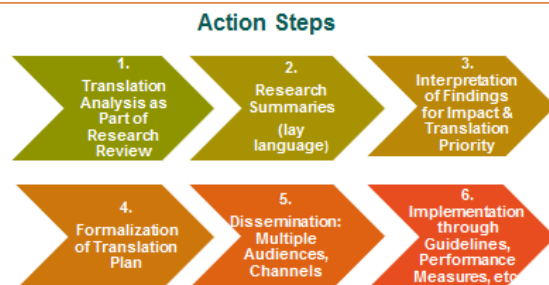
Action Steps

1.
Translation Analysis as Part of Research Review

2.
Research Summaries
(lay language)

3.
Interpretation of Findings for Impact & Translation Priority

4.
Formalization of Translation Plan

5.
Dissemination: Multiple Audiences, Channels

6.
Implementation through Guidelines, Performance Measures, etc